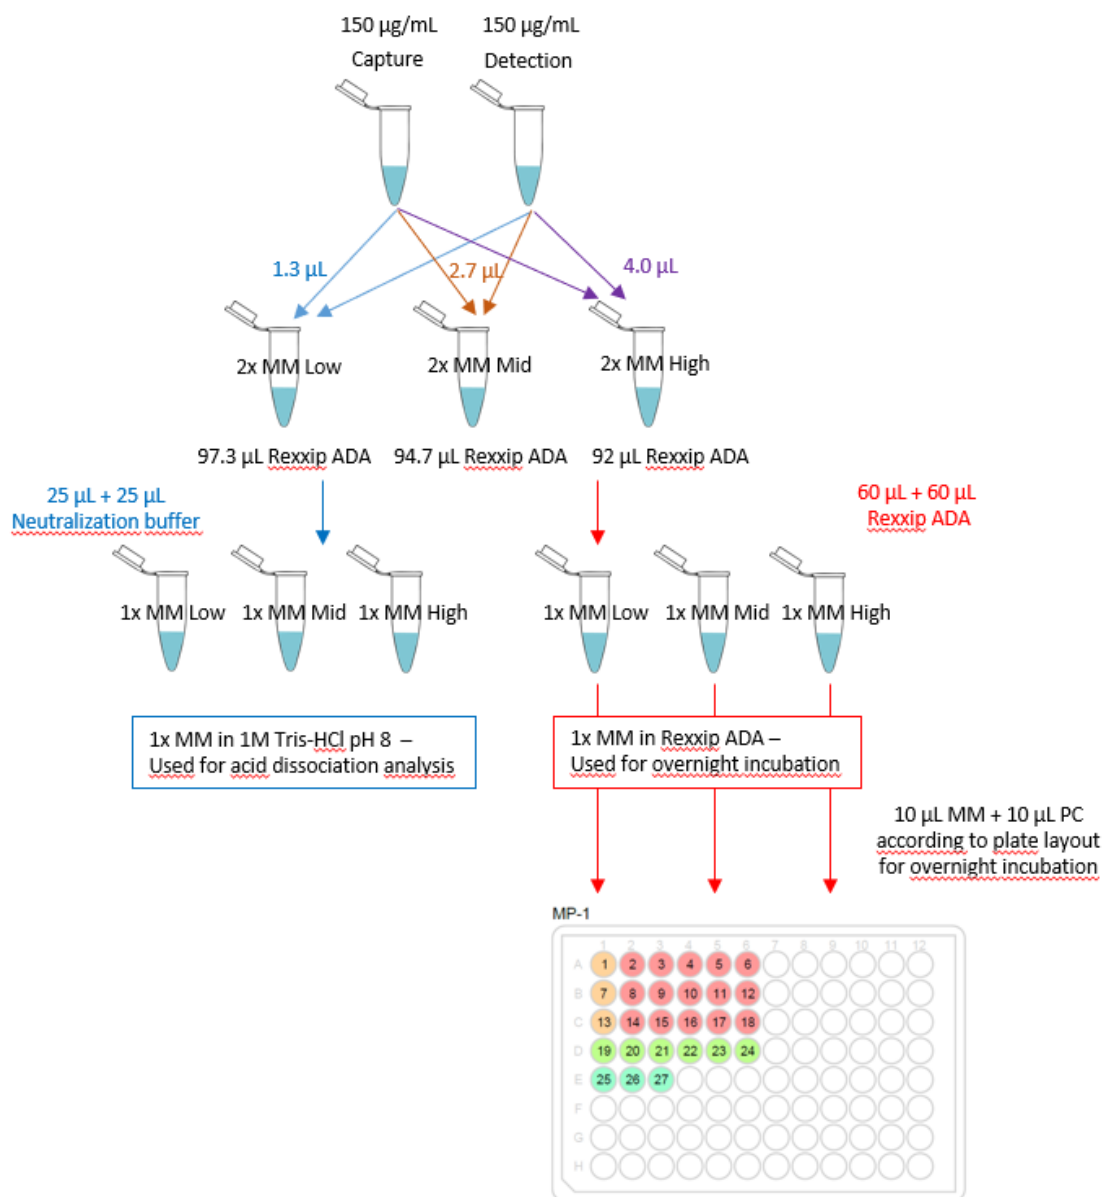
150 µg/mL
Capture

150 µg/mL
Detection

1.3 µL
2.7 µL
4.0 µL

2x MM Low
2x MM Mid
2x MM High

97.3 µL Rexxip ADA
94.7 µL Rexxip ADA
92 µL Rexxip ADA

25 µL + 25 µL
Neutralization buffer

60 µL + 60 µL
Rexxip ADA

1x MM Low
1x MM Mid
1x MM High

1x MM Low
1x MM Mid
1x MM High

1x MM in 1M Tris-HCl pH 8 –
Used for acid dissociation analysis

1x MM in Rexxip ADA –
Used for overnight incubation

10 µL MM + 10 µL PC
according to plate layout
for overnight incubation

MP-1

1 2 3 4 5 6 7 8 9 10 11 12
A B C D E F G H
1 2 3 4 5 6
7 8 9 10 11 12
13 14 15 16 17 18
19 20 21 22 23 24
25 26 27